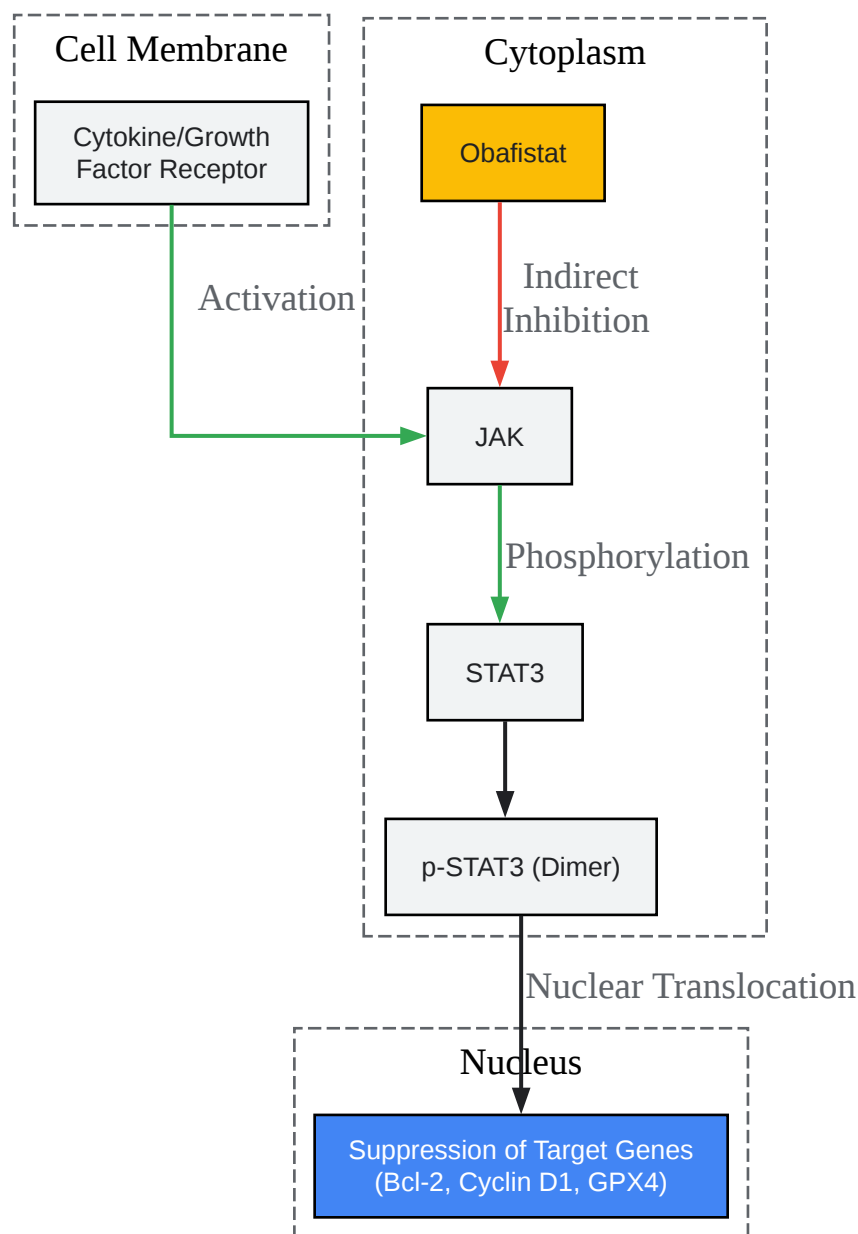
Cell Membrane

Cytokine/Growth Factor Receptor

Activation

Cytoplasm

Obafistat

Indirect Inhibition

JAK

Phosphorylation

STAT3

p-STAT3 (Dimer)

Nuclear Translocation

Nucleus

Suppression of Target Genes (Bcl-2, Cyclin D1, GPX4)